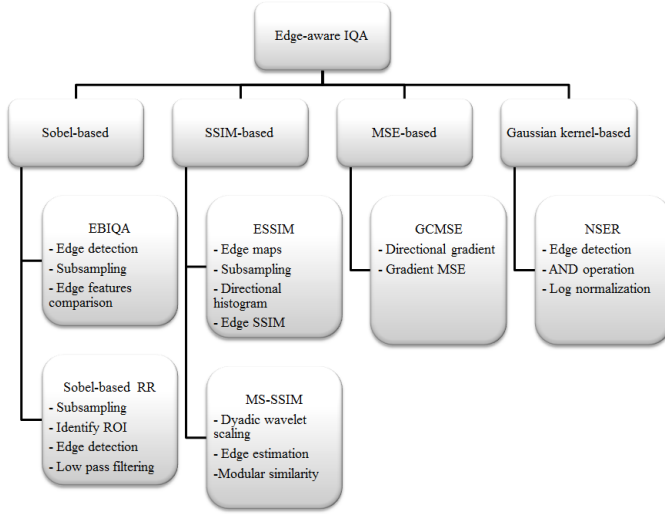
Edge-aware IQA

Sobel-based

SSIM-based

MSE-based

Gaussian kernel-based

EBIQA
- Edge detection
- Subsampling
- Edge features comparison

Sobel-based RR
- Subsampling
- Identify ROI
- Edge detection
- Low pass filtering

ESSIM
- Edge maps
- Subsampling
- Directional histogram
- Edge SSIM

MS-SSIM
- Dyadic wavelet scaling
- Edge estimation
-Modular similarity

GCMSE
- Directional gradient
- Gradient MSE

NSER
- Edge detection
- AND operation
- Log normalization